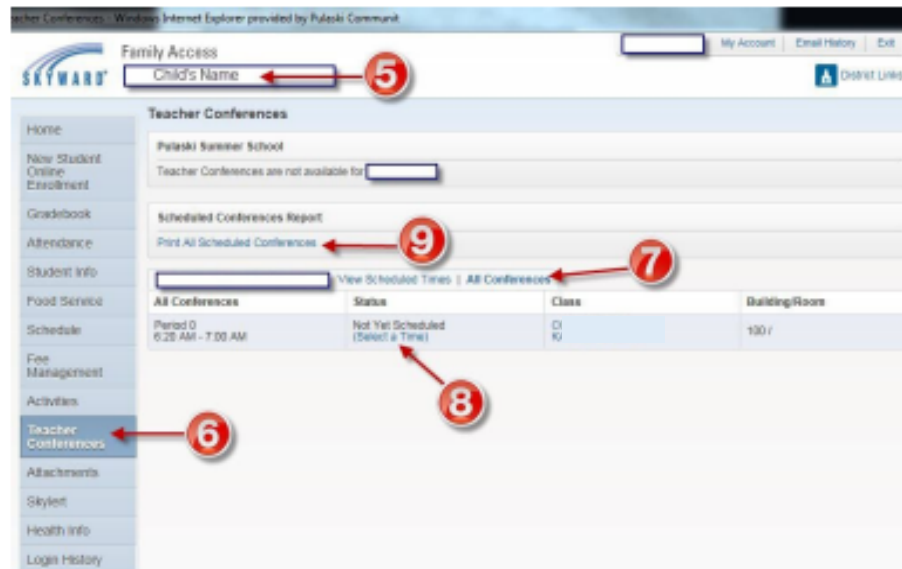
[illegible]cher Conferences - Windows Internet Explorer provided by Pulaski Communit

SKYWARD

Family Access

Child's Name

5

My Account | Email History | Exit

District Links

Home

New Student Online Enrollment

Gradebook

Attendance

Student Info

Food Service

Schedule

Fee Management

Activities

Teacher Conferences

6

Attachments

Skylert

Health Info

Login History

Teacher Conferences

Pulaski Summer School

Teacher Conferences are not available for

Scheduled Conferences Report

Print All Scheduled Conferences

9

View Scheduled Times | All Conferences

7

| All Conferences | Status | Class | Building/Room |
|---|---|---|---|
| Period 0 6:20 AM - 7:00 AM | Not Yet Scheduled (Select a Time) | Cl Kl | 100 / |

8